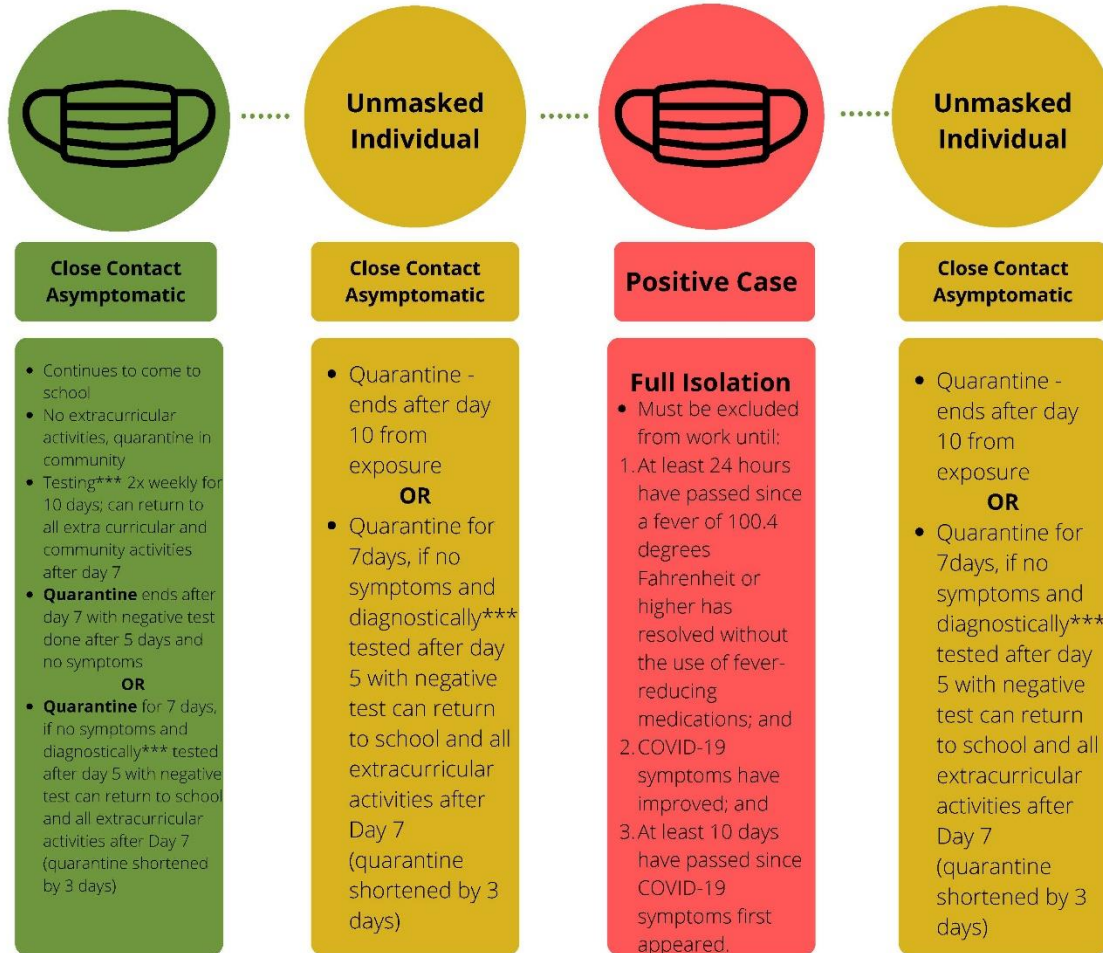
Unmasked Individual

Unmasked Individual

Close Contact Asymptomatic

- Continues to come to school
- No extracurricular activities, quarantine in community
- Testing*** 2x weekly for 10 days; can return to all extra curricular and community activities after day 7
- **Quarantine** ends after day 7 with negative test done after 5 days and no symptoms

OR

- **Quarantine** for 7 days, if no symptoms and diagnostically*** tested after day 5 with negative test can return to school and all extracurricular activities after Day 7 (quarantine shortened by 3 days)

Close Contact Asymptomatic

- Quarantine - ends after day 10 from exposure

OR

- Quarantine for 7days, if no symptoms and diagnostically*** tested after day 5 with negative test can return to school and all extracurricular activities after Day 7 (quarantine shortened by 3 days)

Positive Case

Full Isolation

- Must be excluded from work until:

1. At least 24 hours have passed since a fever of 100.4 degrees Fahrenheit or higher has resolved without the use of fever-reducing medications; and
2. COVID-19 symptoms have improved; and
3. At least 10 days have passed since COVID-19 symptoms first appeared.

Close Contact Asymptomatic

- Quarantine - ends after day 10 from exposure

OR

- Quarantine for 7days, if no symptoms and diagnostically*** tested after day 5 with negative test can return to school and all extracurricular activities after Day 7 (quarantine shortened by 3 days)